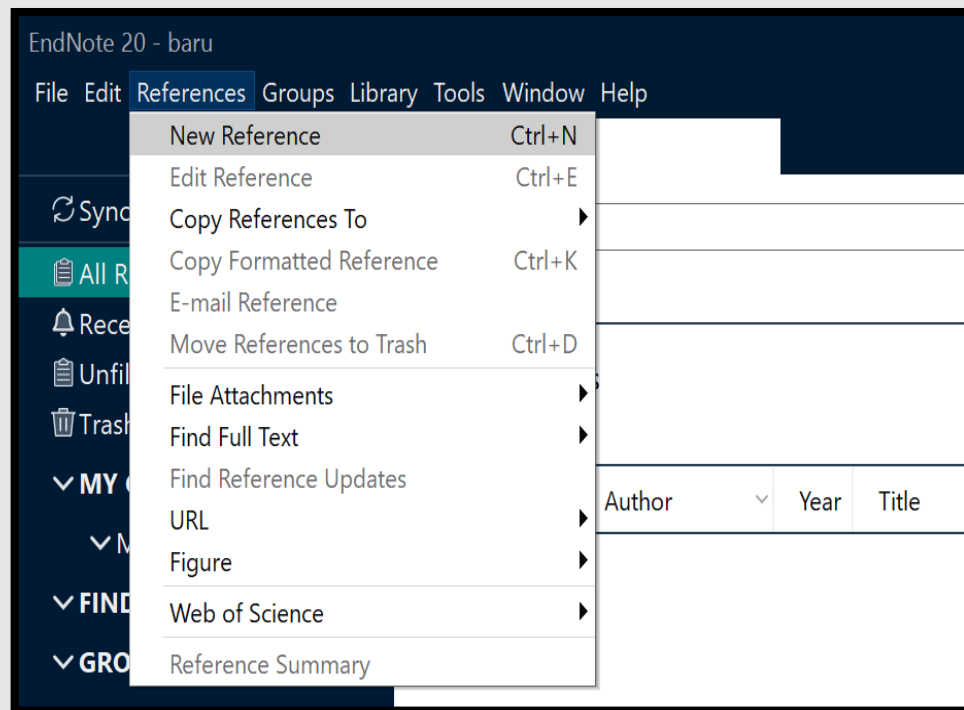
EndNote 20 - baru

File Edit References Groups Library Tools Window Help

New Reference Ctrl+N
Edit Reference Ctrl+E
Copy References To
Copy Formatted Reference Ctrl+K
E-mail Reference
Move References to Trash Ctrl+D
File Attachments
Find Full Text
Find Reference Updates
URL
Figure
Web of Science
Reference Summary

Sync
All R
Rece
Unfil
Trash
MY
M
FIND
GRO

s

Author Year Title